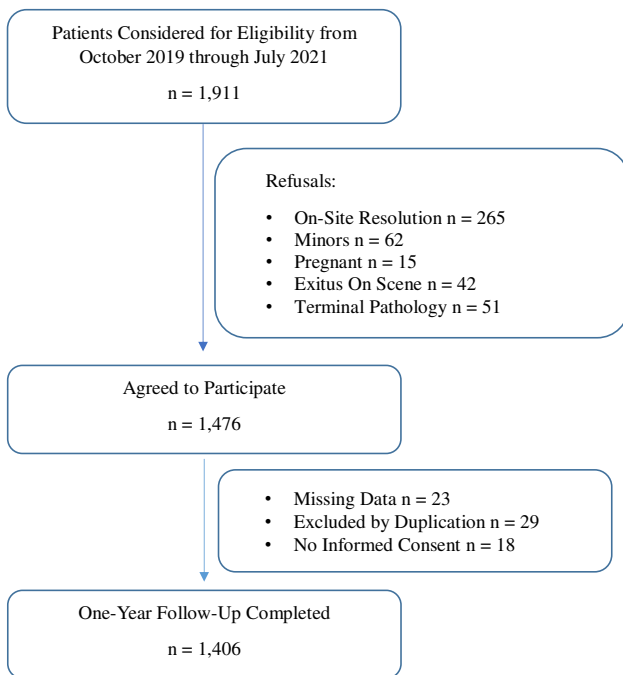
Patients Considered for Eligibility from October 2019 through July 2021

n = 1,911

Refusals:

• On-Site Resolution n = 265
• Minors n = 62
• Pregnant n = 15
• Exitus On Scene n = 42
• Terminal Pathology n = 51

Agreed to Participate

n = 1,476

• Missing Data n = 23
• Excluded by Duplication n = 29
• No Informed Consent n = 18

One-Year Follow-Up Completed

n = 1,406